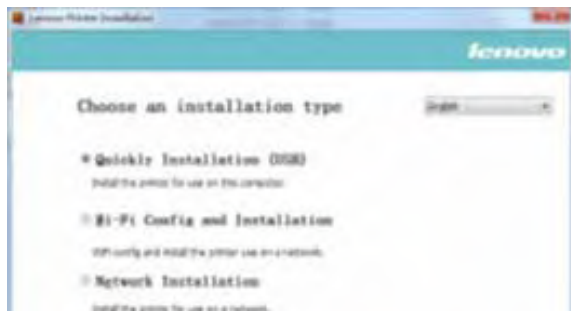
Lenovo Printer Installation

lenovo

Choose an installation type

English

Quickly Installation (USB)

Install the printer for use on this computer.

Wi-Fi Config and Installation

WiFi config and install the printer use on a network.

Network Installation

Install the printer for use on a network.